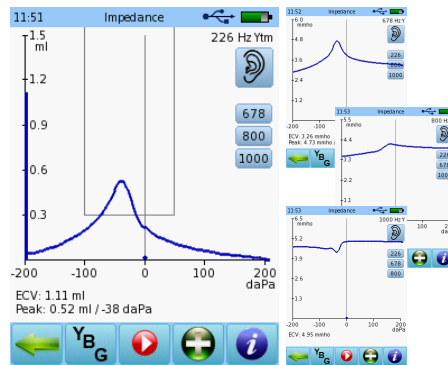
11:51 Impedance

1.5 ml

1.2

0.9

0.6

0.3

226 Hz Ytm

678

800

1000

-200 -100 0 100 200 daPa

ECV: 1.11 ml
Peak: 0.52 ml / -38 daPa

Y B G

11:52 Impedance

6.0 mmho

678 Hz Y

4.8

3.6

226

800

1000

-200 -100

ECV: 3.26 mmho
Peak: 4.73 mmho

Y B G

11:53 Impedance

5.5 mmho

800 H

4.4

3.3

2.2

1.1

226

678

100

11:53 Impedance

6.5 mmho

1000 Hz Y

5.2

3.9

2.6

1.3

226

678

800

-200 -100 0 100 200 daPa

ECV: 4.95 mmho

Y B G